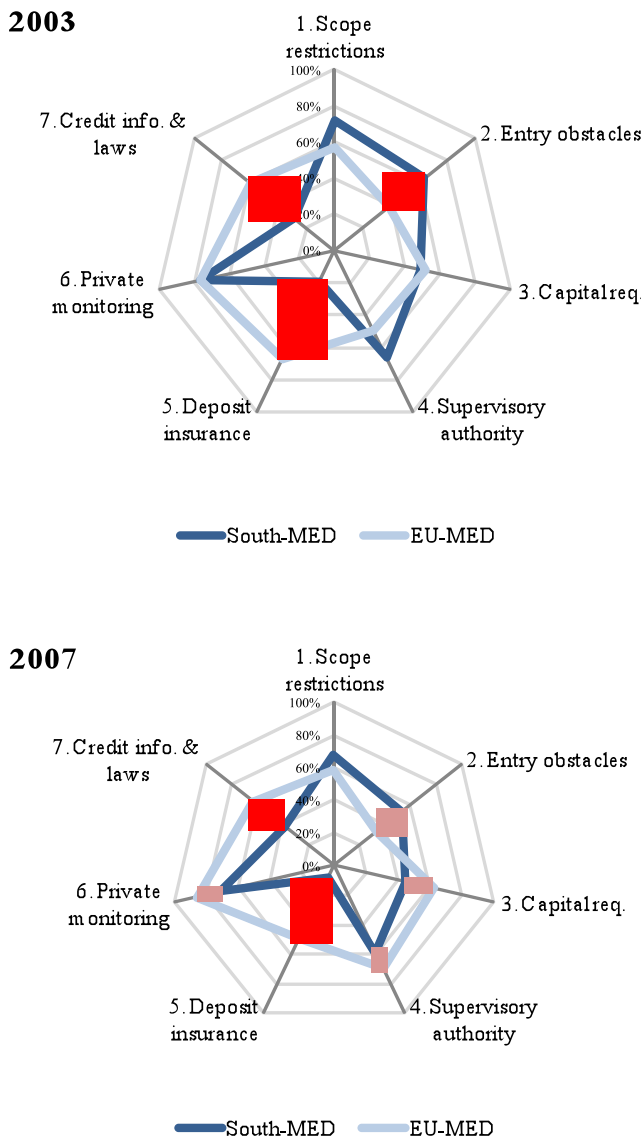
2003

1. Scope restrictions

100%
80%
60%
40%
20%
0%

2. Entry obstacles

3. Capital req.

4. Supervisory authority

5. Deposit insurance

6. Private monitoring

7. Credit info. & laws

South-MED
EU-MED

2007

1. Scope restrictions

100%
80%
60%
40%
20%
0%

2. Entry obstacles

3. Capital req.

4. Supervisory authority

5. Deposit insurance

6. Private monitoring

7. Credit info. & laws

South-MED
EU-MED